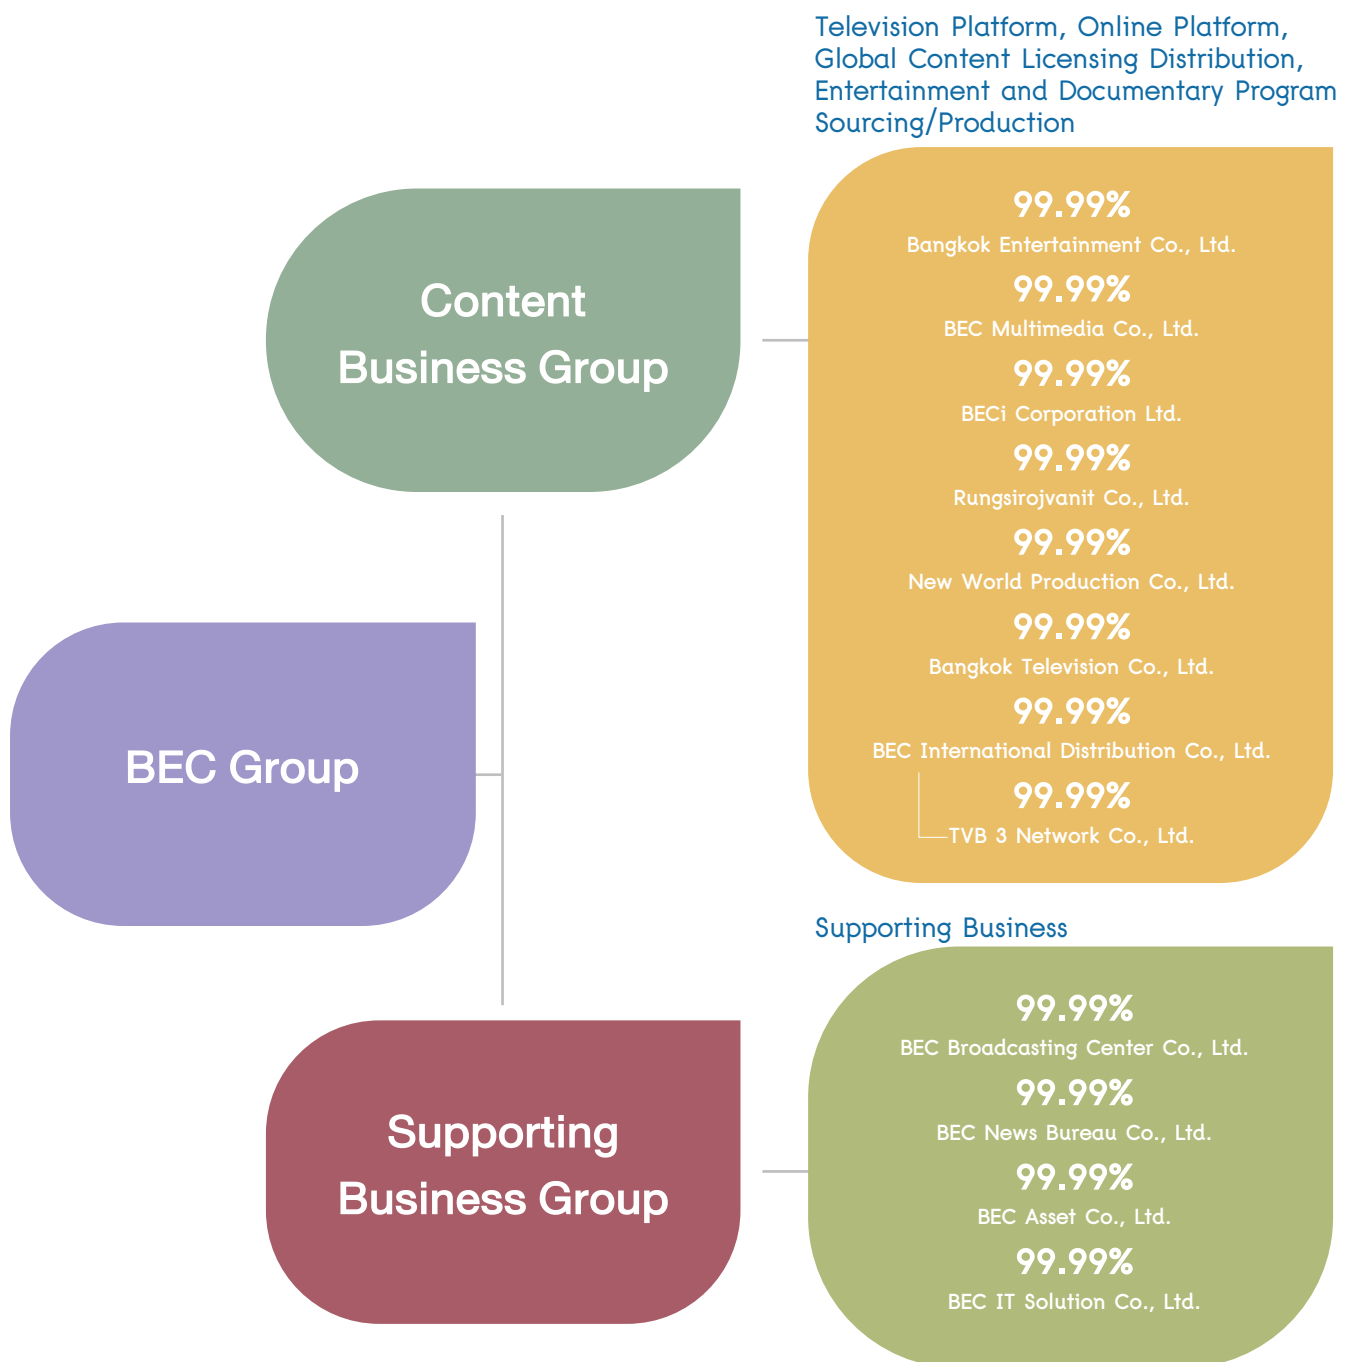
Television Platform, Online Platform, Global Content Licensing Distribution, Entertainment and Documentary Program Sourcing/Production

Content Business Group

99.99%
Bangkok Entertainment Co., Ltd.
99.99%
BEC Multimedia Co., Ltd.
99.99%
BECi Corporation Ltd.
99.99%
Rungsirojvanit Co., Ltd.
99.99%
New World Production Co., Ltd.
99.99%
Bangkok Television Co., Ltd.
99.99%
BEC International Distribution Co., Ltd.
99.99%
TVB 3 Network Co., Ltd.

BEC Group

Supporting Business

Supporting Business Group

99.99%
BEC Broadcasting Center Co., Ltd.
99.99%
BEC News Bureau Co., Ltd.
99.99%
BEC Asset Co., Ltd.
99.99%
BEC IT Solution Co., Ltd.